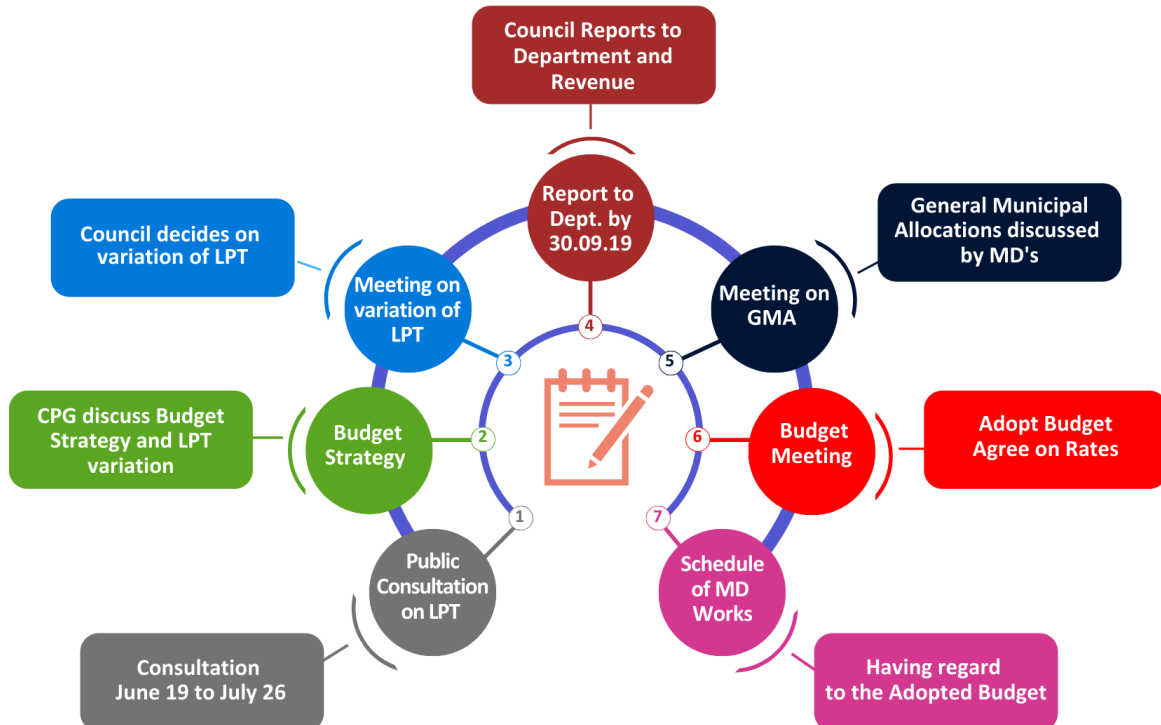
Council Reports to Department and Revenue

Report to Dept. by 30.09.19

4

General Municipal Allocations discussed by MD's

Meeting on GMA

5

Budget Meeting

6

Adopt Budget Agree on Rates

Schedule of MD Works

7

Having regard to the Adopted Budget

Public Consultation on LPT

1

Consultation June 19 to July 26

Budget Strategy

2

CPG discuss Budget Strategy and LPT variation

Meeting on variation of LPT

3

Council decides on variation of LPT